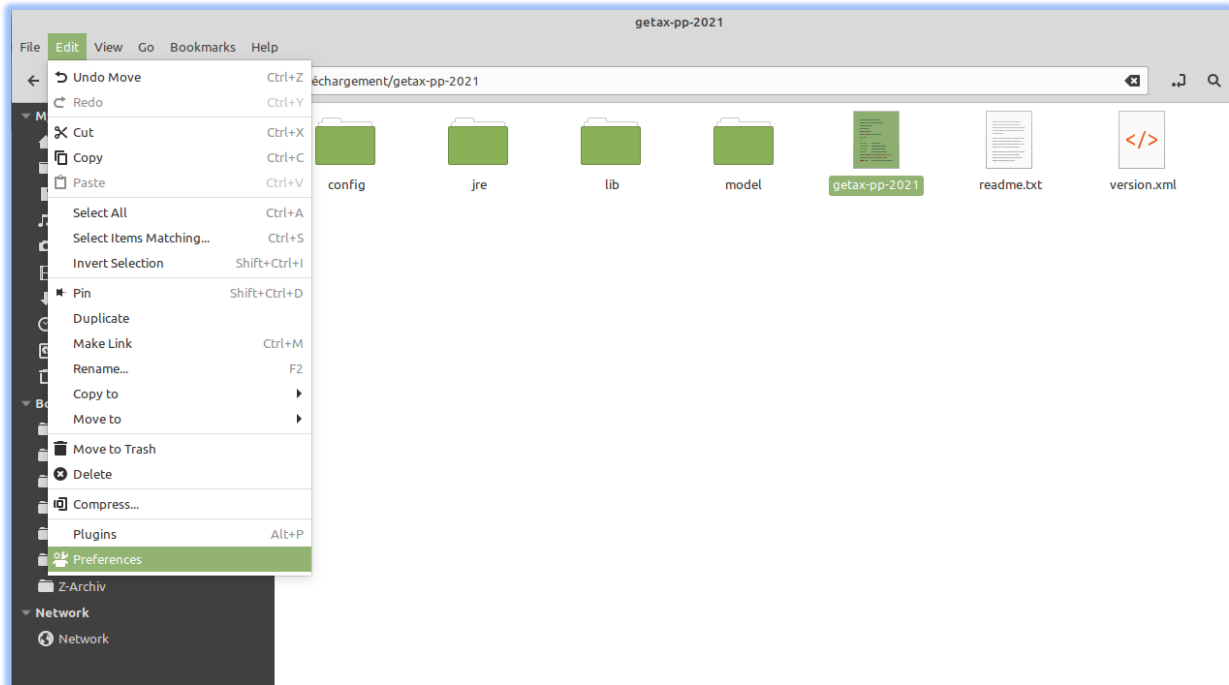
getax-pp-2021

File Edit View Go Bookmarks Help

Undo Move Ctrl+Z
Redo Ctrl+Y
Cut Ctrl+X
Copy Ctrl+C
Paste Ctrl+V
Select All Ctrl+A
Select Items Matching... Ctrl+S
Invert Selection Shift+Ctrl+I
Pin Shift+Ctrl+D
Duplicate
Make Link Ctrl+M
Rename... F2
Copy to
Move to
Move to Trash
Delete
Compress...
Plugins Alt+P
Preferences

échargement/getax-pp-2021

config
jre
lib
model
getax-pp-2021
readme.txt
version.xml

M
Bo
Z-Archiv
Network
Network